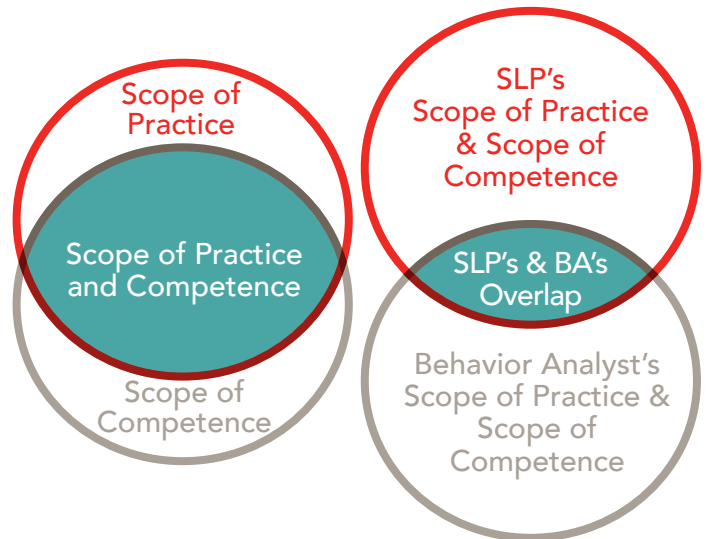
Scope of Practice

Scope of Practice and Competence

Scope of Competence

SLP's Scope of Practice & Scope of Competence

SLP's & BA's Overlap

Behavior Analyst's Scope of Practice & Scope of Competence